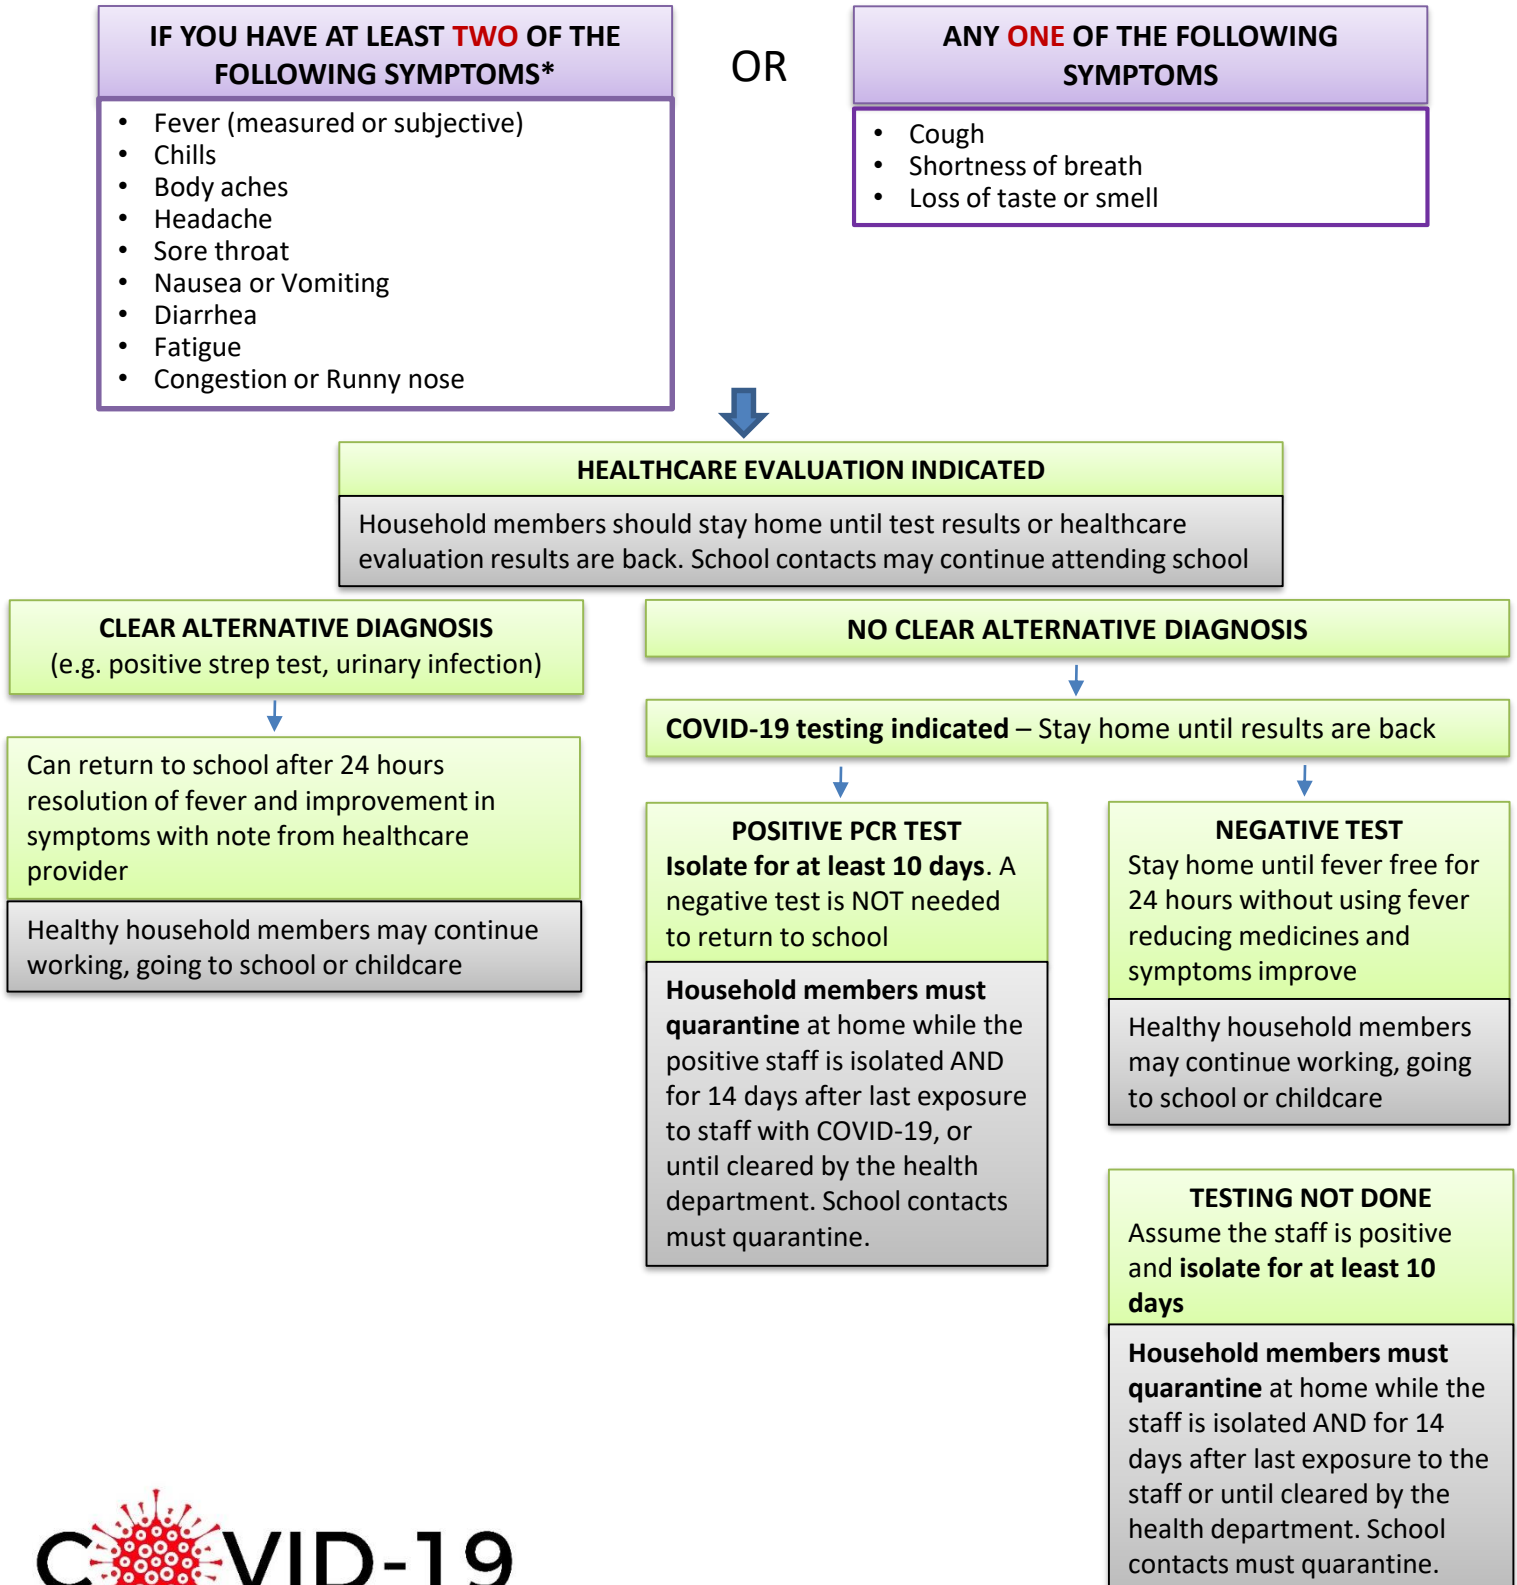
IF YOU HAVE AT LEAST TWO OF THE FOLLOWING SYMPTOMS*

- Fever (measured or subjective)
- Chills
- Body aches
- Headache
- Sore throat
- Nausea or Vomiting
- Diarrhea
- Fatigue
- Congestion or Runny nose

OR

ANY ONE OF THE FOLLOWING SYMPTOMS

- Cough
- Shortness of breath
- Loss of taste or smell

HEALTHCARE EVALUATION INDICATED

Household members should stay home until test results or healthcare evaluation results are back. School contacts may continue attending school

CLEAR ALTERNATIVE DIAGNOSIS
(e.g. positive strep test, urinary infection)

Can return to school after 24 hours resolution of fever and improvement in symptoms with note from healthcare provider

Healthy household members may continue working, going to school or childcare

NO CLEAR ALTERNATIVE DIAGNOSIS

COVID-19 testing indicated – Stay home until results are back

POSITIVE PCR TEST
Isolate for at least 10 days. A negative test is NOT needed to return to school

Household members must quarantine at home while the positive staff is isolated AND for 14 days after last exposure to staff with COVID-19, or until cleared by the health department. School contacts must quarantine.

NEGATIVE TEST
Stay home until fever free for 24 hours without using fever reducing medicines and symptoms improve

Healthy household members may continue working, going to school or childcare

TESTING NOT DONE
Assume the staff is positive and isolate for at least 10 days

Household members must quarantine at home while the staff is isolated AND for 14 days after last exposure to the staff or until cleared by the health department. School contacts must quarantine.

COVID-19